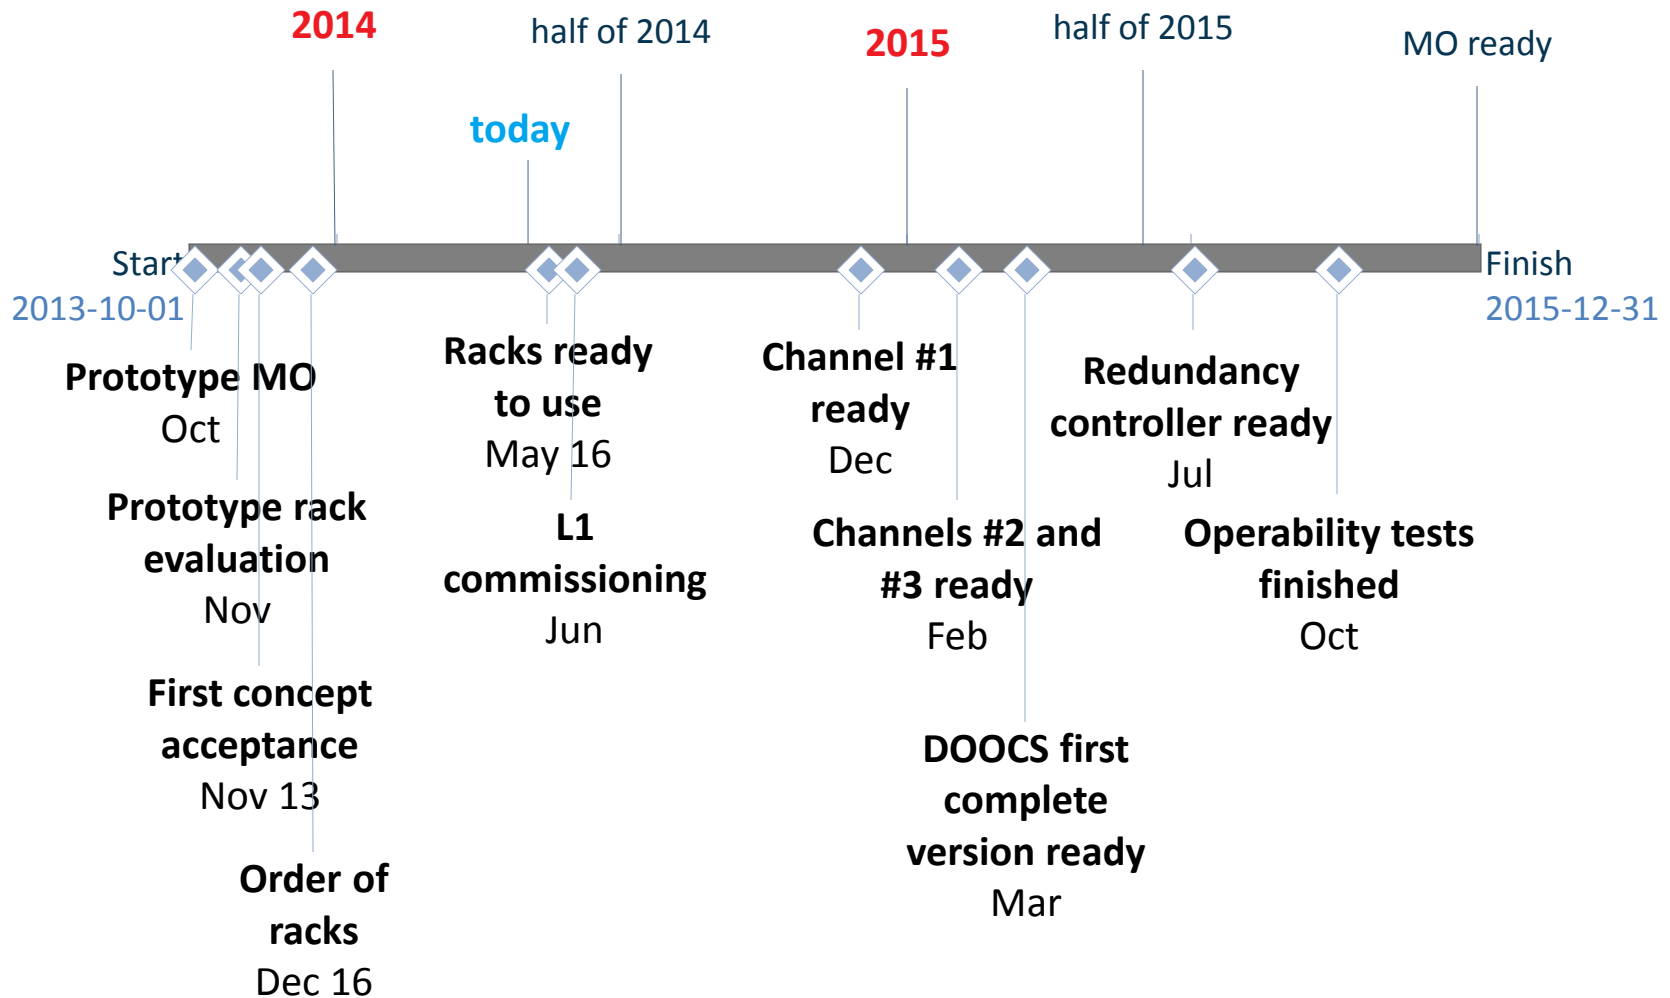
2014

half of 2014

2015

half of 2015

MO ready

today

Start
2013-10-01

Finish
2015-12-31

Prototype MO
Oct

Prototype rack evaluation
Nov

First concept acceptance
Nov 13

Order of racks
Dec 16

Racks ready to use
May 16

L1 commissioning
Jun

Channel #1 ready
Dec

Channels #2 and #3 ready
Feb

DOOCS first complete version ready
Mar

Redundancy controller ready
Jul

Operability tests finished
Oct